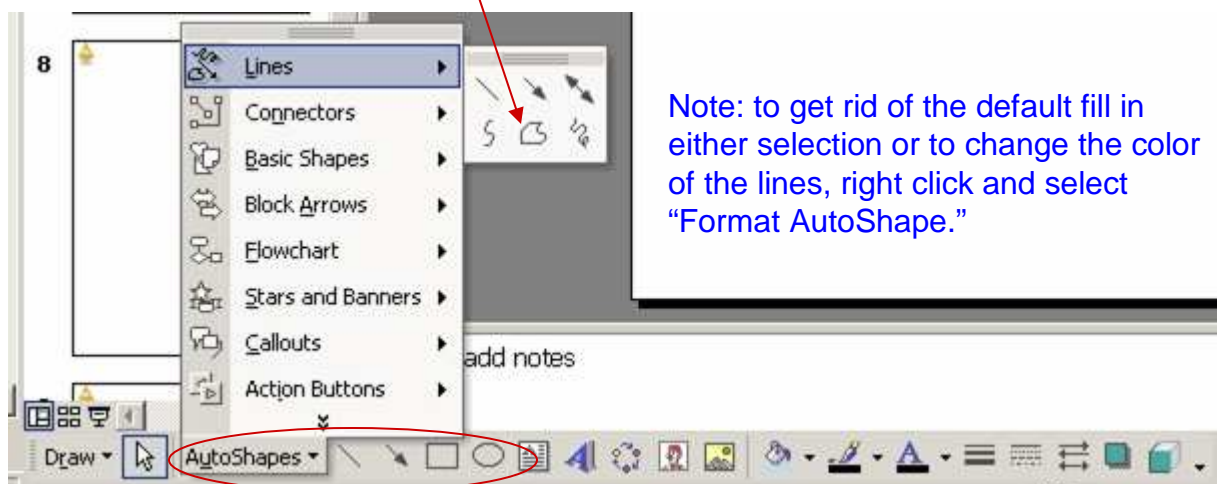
8

Lines
Connectors
Basic Shapes
Block Arrows
Flowchart
Stars and Banners
Callouts
Action Buttons

add notes

Note: to get rid of the default fill in either selection or to change the color of the lines, right click and select "Format AutoShape."

Draw
AutoShapes